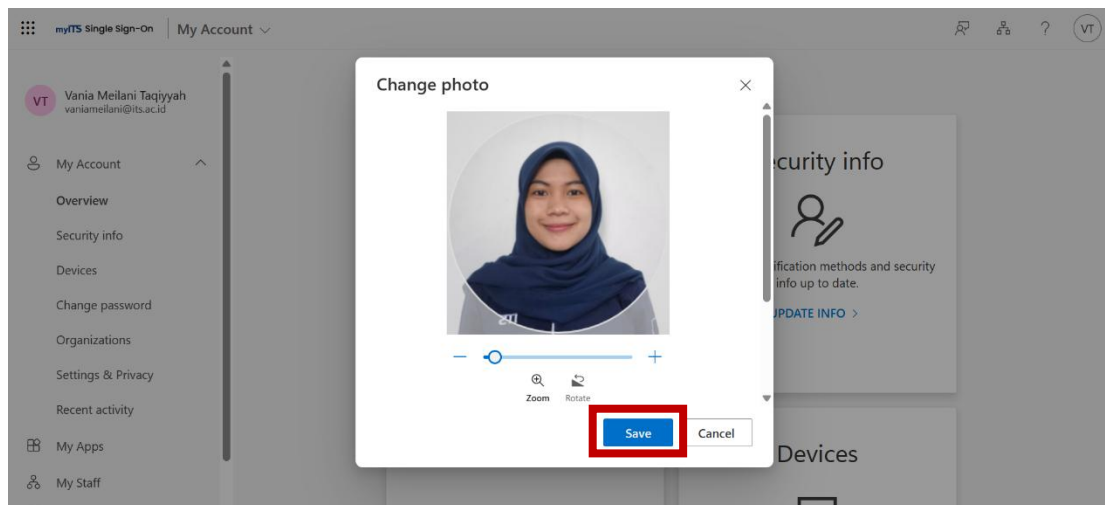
myITS Single Sign-On | My Account

VT

VT Vania Meilani Taqiyyah
vaniameilani@its.ac.id

My Account
Overview
Security info
Devices
Change password
Organizations
Settings & Privacy
Recent activity
My Apps
My Staff

Change photo

Zoom Rotate

Save Cancel

curity info
ification methods and security info up to date.
PDATE INFO >

Devices